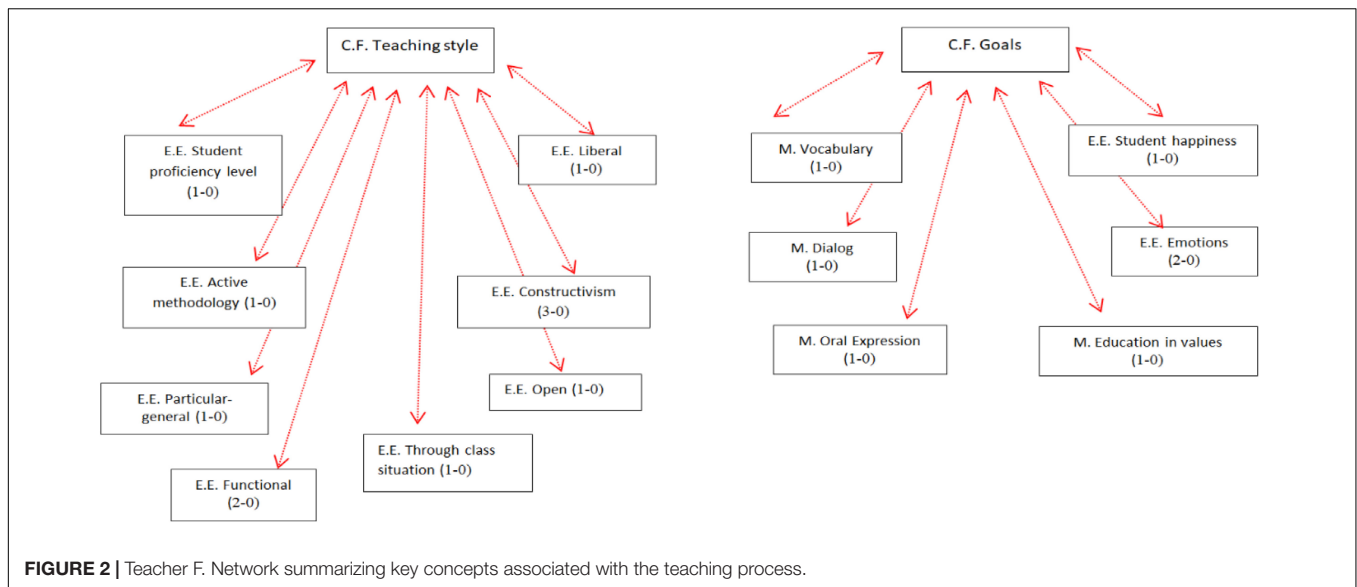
C.F. Teaching style

E.E. Student proficiency level (1-0)

E.E. Liberal (1-0)

E.E. Active methodology (1-0)

E.E. Constructivism (3-0)

E.E. Particular-general (1-0)

E.E. Open (1-0)

E.E. Through class situation (1-0)

E.E. Functional (2-0)

C.F. Goals

M. Vocabulary (1-0)

E.E. Student happiness (1-0)

M. Dialog (1-0)

E.E. Emotions (2-0)

M. Oral Expression (1-0)

M. Education in values (1-0)

**FIGURE 2 |** Teacher F. Network summarizing key concepts associated with the teaching process.